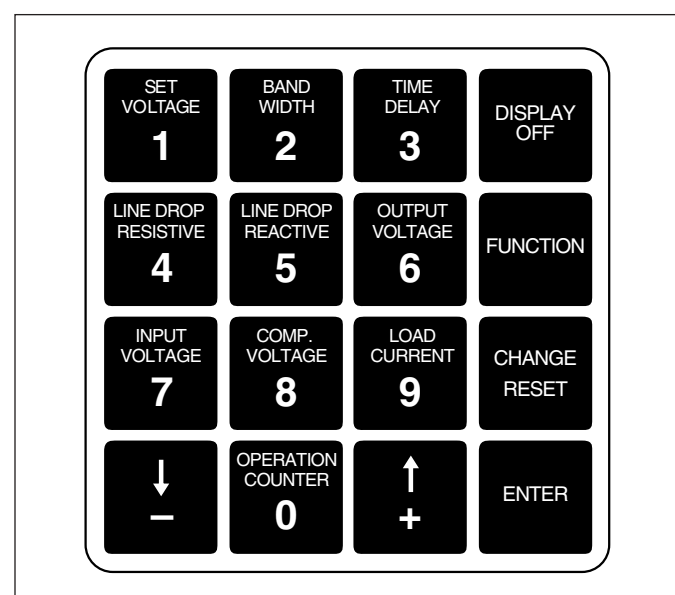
| | | | |
|---|---|---|---|
| SET VOLTAGE 1 | BAND WIDTH 2 | TIME DELAY 3 | DISPLAY OFF |
| LINE DROP RESISTIVE 4 | LINE DROP REACTIVE 5 | OUTPUT VOLTAGE 6 | FUNCTION |
| INPUT VOLTAGE 7 | COMP. VOLTAGE 8 | LOAD CURRENT 9 | CHANGE RESET |
| ↓ – | OPERATION COUNTER 0 | ↑ + | ENTER |